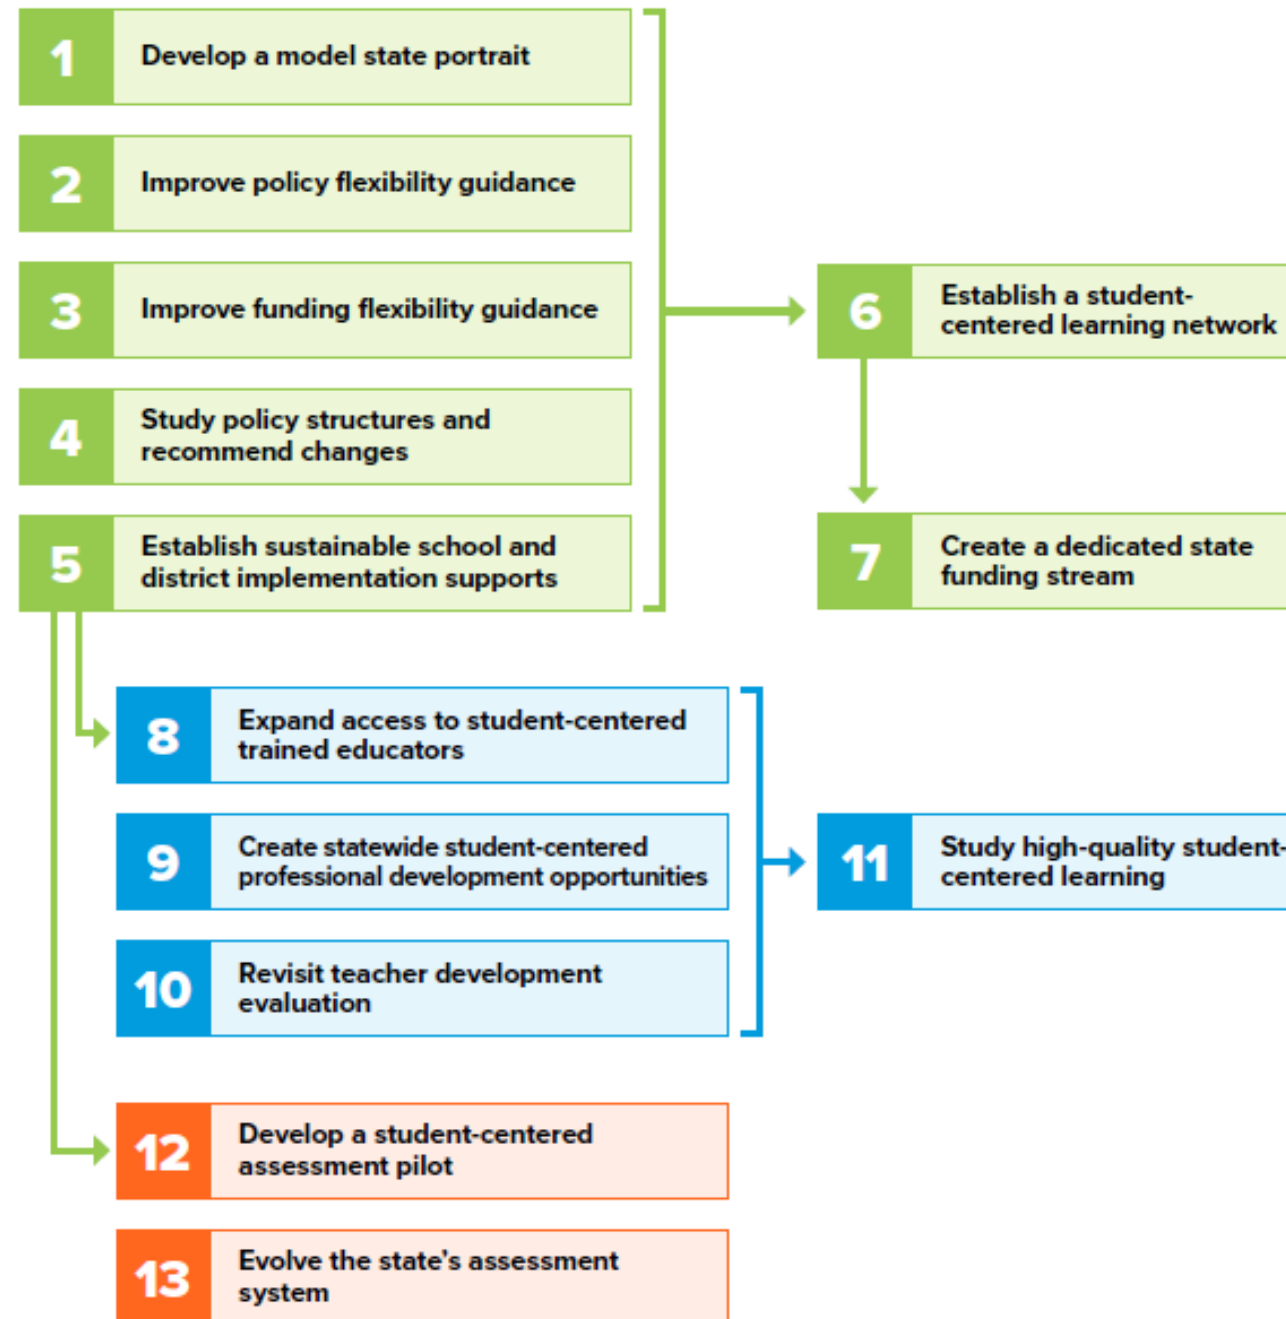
1 Develop a model state portrait

2 Improve policy flexibility guidance

3 Improve funding flexibility guidance

4 Study policy structures and recommend changes

5 Establish sustainable school and district implementation supports

6 Establish a student-centered learning network

7 Create a dedicated state funding stream

8 Expand access to student-centered trained educators

9 Create statewide student-centered professional development opportunities

10 Revisit teacher development evaluation

11 Study high-quality student-centered learning

12 Develop a student-centered assessment pilot

13 Evolve the state's assessment system